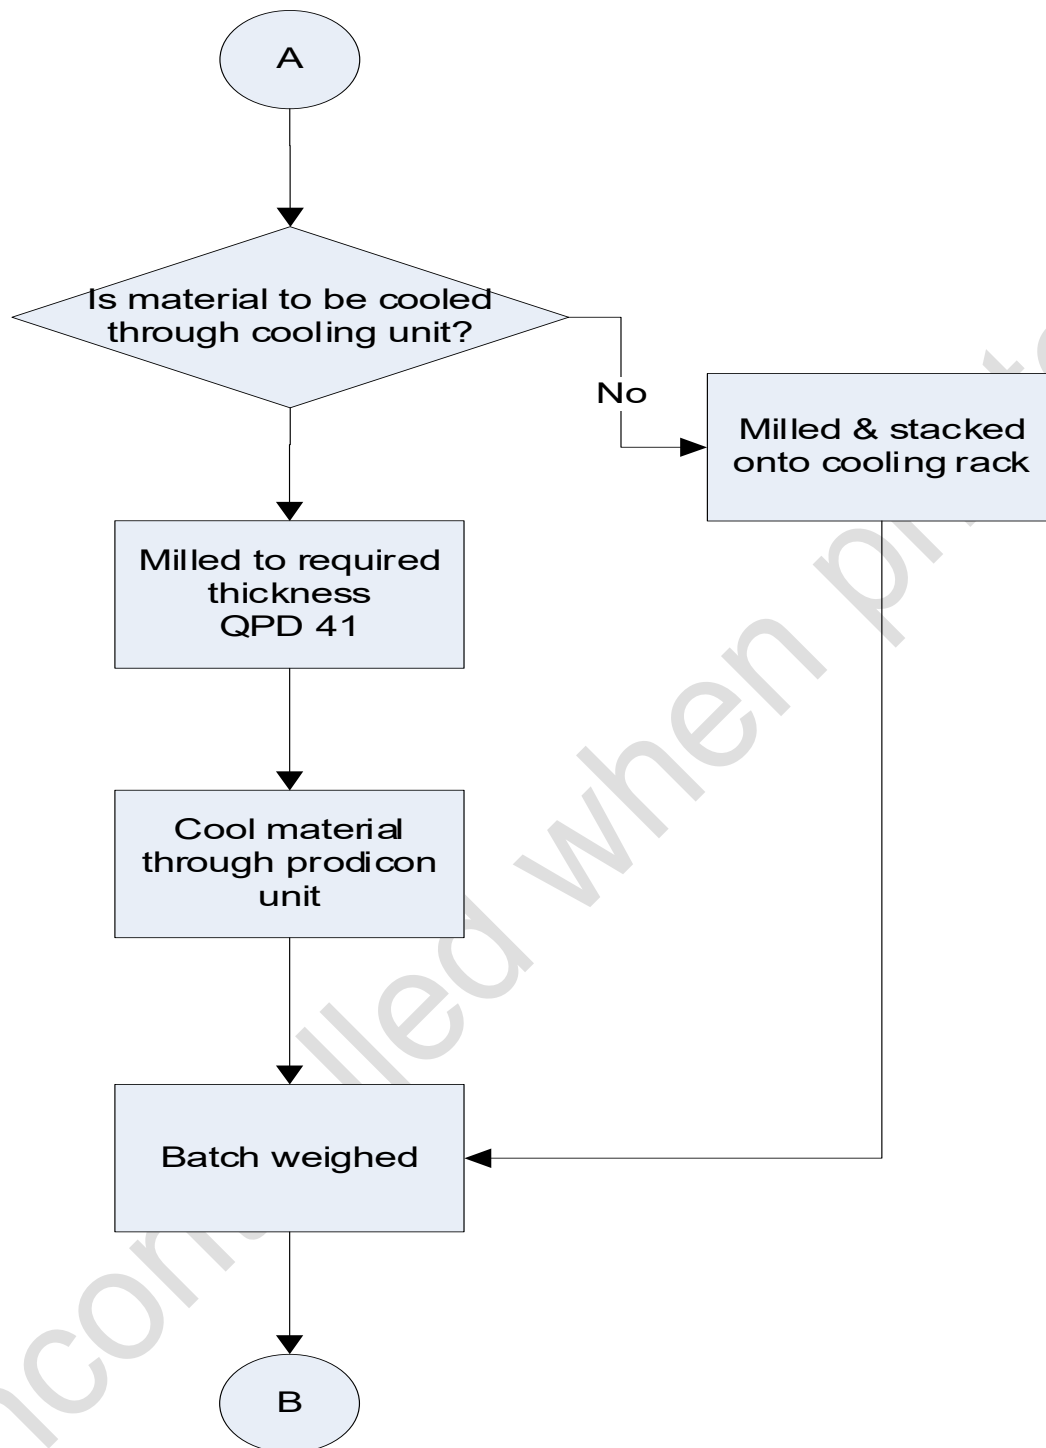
A

Is material to be cooled through cooling unit?

No

Milled & stacked onto cooling rack

Milled to required thickness QPD 41

Cool material through prodicon unit

Batch weighed

B

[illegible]controlled when pr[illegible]